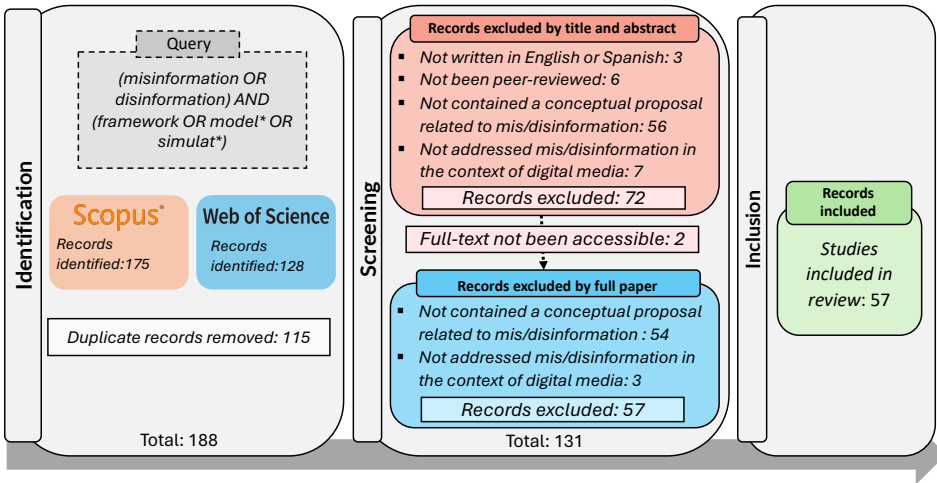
Identification

Query

(misinformation OR disinformation) AND (framework OR model* OR simulat*)

Scopus

Records identified:175

Web of Science

Records identified:128

Duplicate records removed: 115

Total: 188

Screening

Records excluded by title and abstract

- Not written in English or Spanish: 3
- Not been peer-reviewed: 6
- Not contained a conceptual proposal related to mis/disinformation: 56
- Not addressed mis/disinformation in the context of digital media: 7

Records excluded: 72

Full-text not been accessible: 2

Records excluded by full paper

- Not contained a conceptual proposal related to mis/disinformation : 54
- Not addressed mis/disinformation in the context of digital media: 3

Records excluded: 57

Total: 131

Inclusion

Records included

Studies included in review: 57